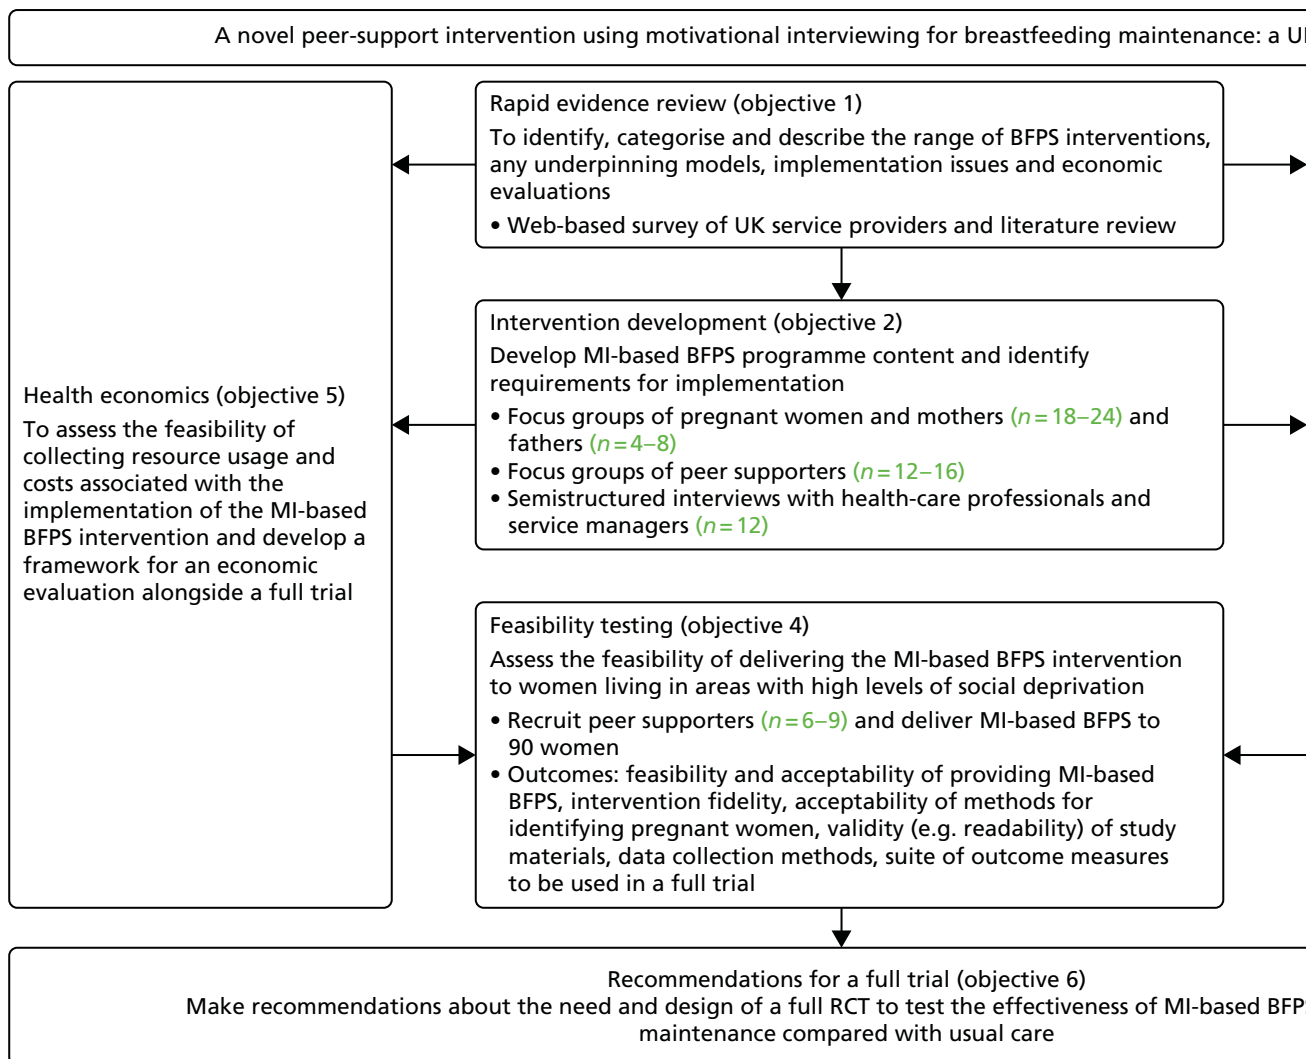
A novel peer-support intervention using motivational interviewing for breastfeeding maintenance: a U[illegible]

Health economics (objective 5)
To assess the feasibility of collecting resource usage and costs associated with the implementation of the MI-based BFPS intervention and develop a framework for an economic evaluation alongside a full trial

Rapid evidence review (objective 1)
To identify, categorise and describe the range of BFPS interventions, any underpinning models, implementation issues and economic evaluations
• Web-based survey of UK service providers and literature review

Intervention development (objective 2)
Develop MI-based BFPS programme content and identify requirements for implementation
• Focus groups of pregnant women and mothers ($n = 18–24$) and fathers ($n = 4–8$)
• Focus groups of peer supporters ($n = 12–16$)
• Semistructured interviews with health-care professionals and service managers ($n = 12$)

Feasibility testing (objective 4)
Assess the feasibility of delivering the MI-based BFPS intervention to women living in areas with high levels of social deprivation
• Recruit peer supporters ($n = 6–9$) and deliver MI-based BFPS to 90 women
• Outcomes: feasibility and acceptability of providing MI-based BFPS, intervention fidelity, acceptability of methods for identifying pregnant women, validity (e.g. readability) of study materials, data collection methods, suite of outcome measures to be used in a full trial

Recommendations for a full trial (objective 6)
Make recommendations about the need and design of a full RCT to test the effectiveness of MI-based BFP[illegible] maintenance compared with usual care